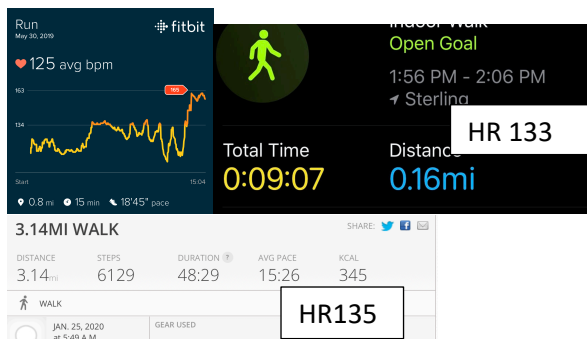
Run
May 30, 2019
fitbit
125 avg bpm
163
165
134
105
Start
15:04
0.8 mi 15 min 18'45" pace

Indoor Walk
Open Goal
1:56 PM - 2:06 PM
Sterling
HR 133
Total Time
0:09:07
Distance
0.16mi

3.14MI WALK
SHARE:
DISTANCE
3.14mi
STEPS
6129
DURATION
48:29
AVG PACE
15:26
KCAL
345
WALK
HR135
JAN. 25, 2020
at 5:49 A.M.
GEAR USED